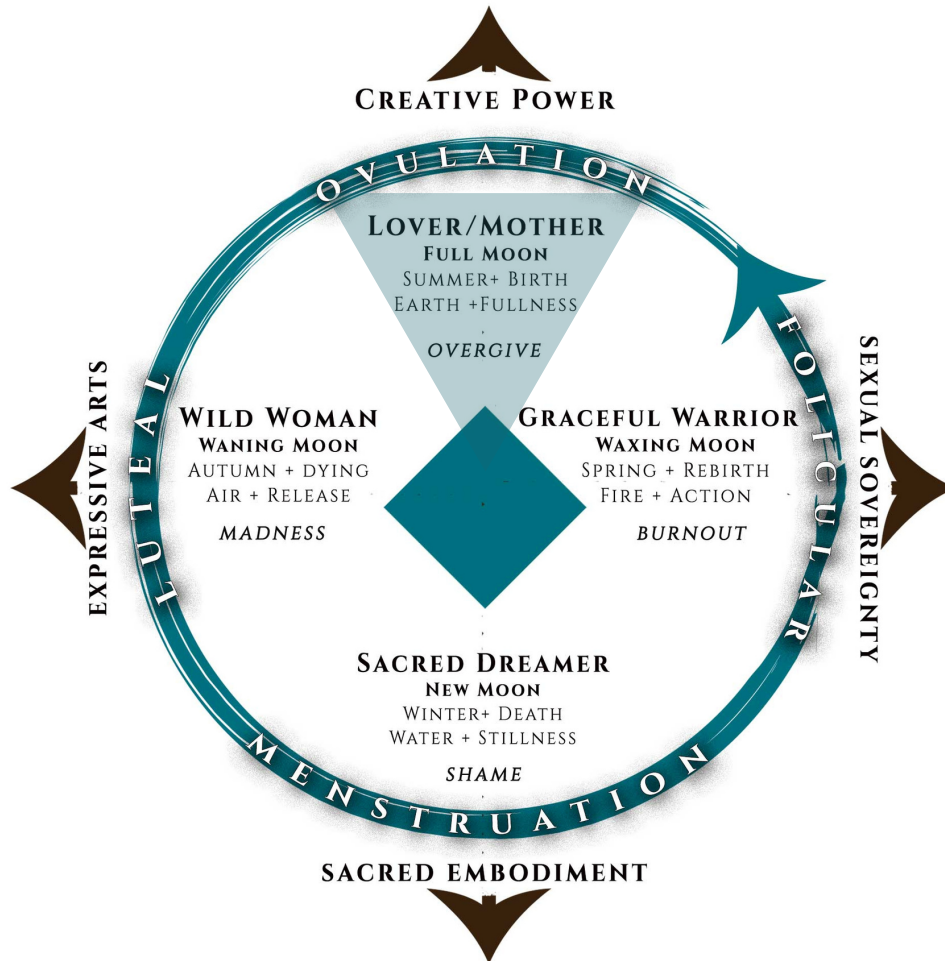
Creative Power

Ovulation

Lover/Mother
Full Moon
Summer+ Birth
Earth +Fullness

Overgive

Expressive Arts

Luteal

Wild Woman
Waning Moon
Autumn + dying
Air + Release

Madness

Graceful Warrior
Waxing Moon
Spring + Rebirth
Fire + Action

Burnout

Follicular

Sexual Sovereignty

Sacred Dreamer
New Moon
Winter+ Death
Water + Stillness

Shame

Menstruation

Sacred Embodiment